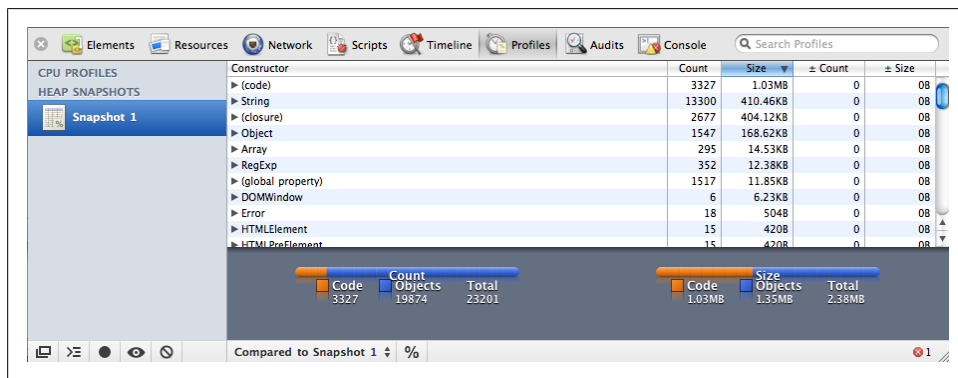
Elements Resources Network Scripts Timeline Profiles Audits Console

Search Profiles

CPU PROFILES
HEAP SNAPSHOTS
Snapshot 1

| Constructor | Count | Size | ± Count | ± Size |
|---|---|---|---|---|
| ▶ (code) | 3327 | 1.03MB | 0 | 0B |
| ▶ String | 13300 | 410.46KB | 0 | 0B |
| ▶ (closure) | 2677 | 404.12KB | 0 | 0B |
| ▶ Object | 1547 | 168.62KB | 0 | 0B |
| ▶ Array | 295 | 14.53KB | 0 | 0B |
| ▶ RegExp | 352 | 12.38KB | 0 | 0B |
| ▶ (global property) | 1517 | 11.85KB | 0 | 0B |
| ▶ DOMWindow | 6 | 6.23KB | 0 | 0B |
| ▶ Error | 18 | 504B | 0 | 0B |
| ▶ HTMLElement | 15 | 420B | 0 | 0B |
| ▶ HTMLPreElement | 15 | 420B | 0 | 0B |

Count
Code 3327
Objects 19874
Total 23201

Size
Code 1.03MB
Objects 1.35MB
Total 2.38MB

Compared to Snapshot 1 %

1